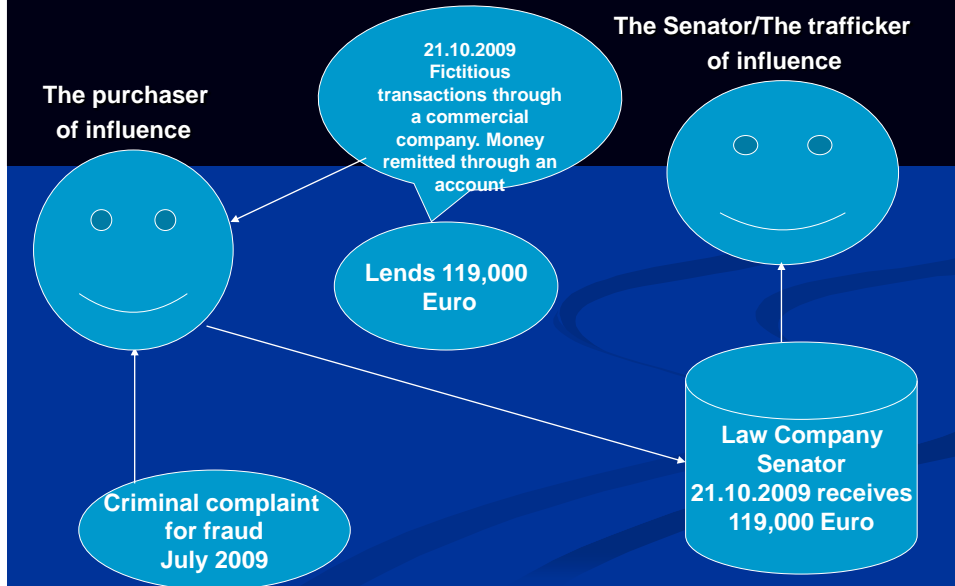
The purchaser of influence

21.10.2009 Fictitious transactions through a commercial company. Money remitted through an account

The Senator/The trafficker of influence

Lends 119,000 Euro

Law Company Senator 21.10.2009 receives 119,000 Euro

Criminal complaint for fraud July 2009